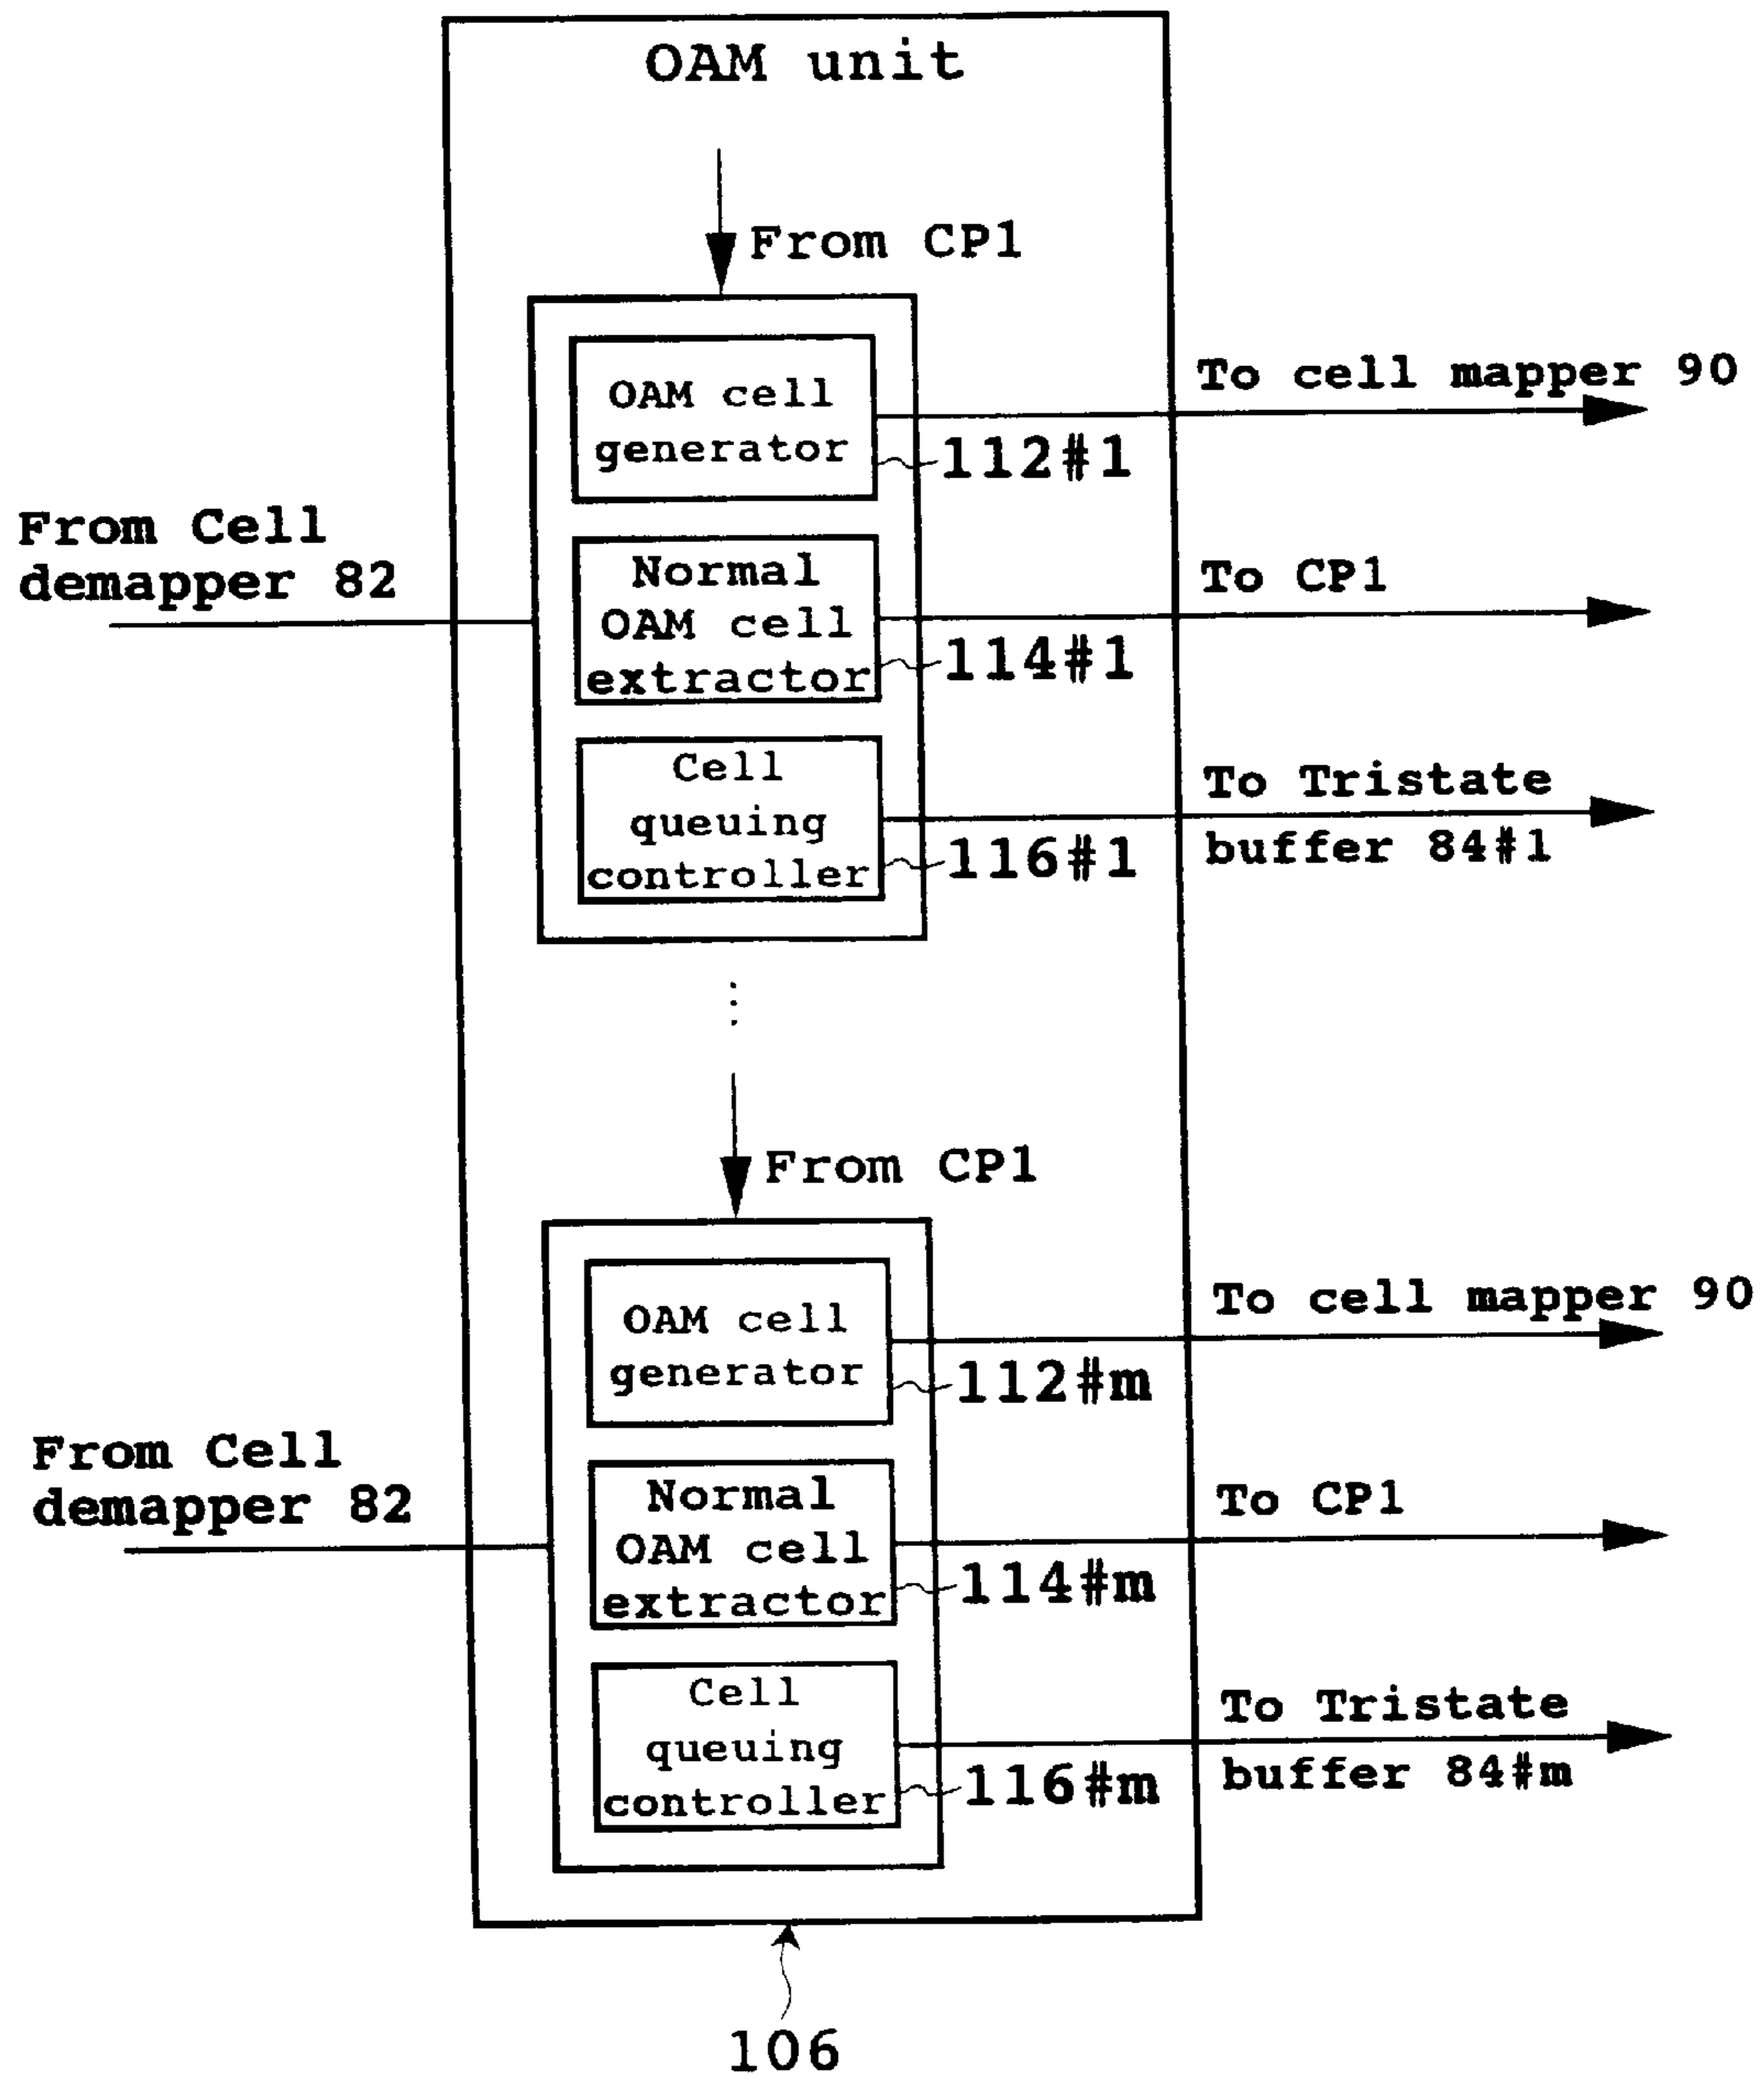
OAM unit

From CP1

OAM cell generator

112#1

To cell mapper 90

From Cell demapper 82

Normal OAM cell extractor

114#1

To CP1

Cell queuing controller

116#1

To Tristate buffer 84#1

From CP1

OAM cell generator

112#m

To cell mapper 90

From Cell demapper 82

Normal OAM cell extractor

114#m

To CP1

Cell queuing controller

116#m

To Tristate buffer 84#m

106